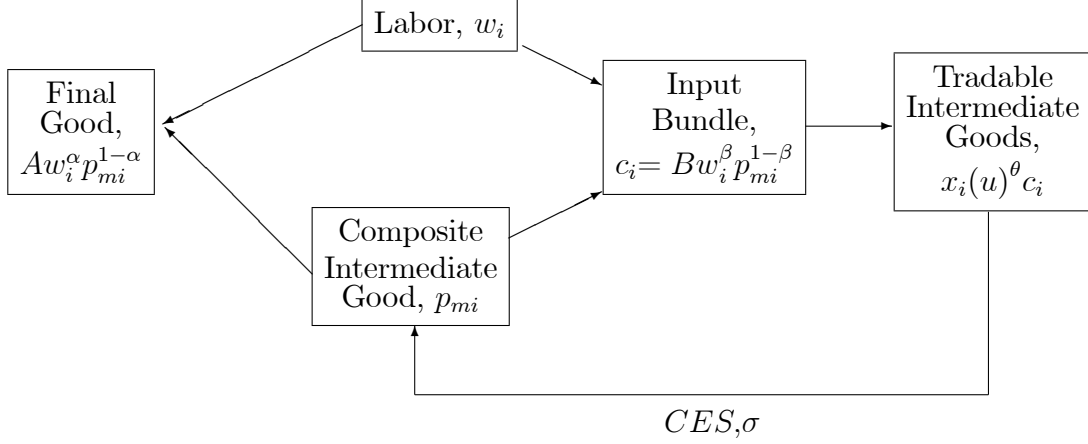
Labor, $w_i$

Final Good, $Aw_i^{\alpha}p_{mi}^{1-\alpha}$

Input Bundle, $c_i = Bw_i^{\beta}p_{mi}^{1-\beta}$

Tradable Intermediate Goods, $x_i(u)^{\theta}c_i$

Composite Intermediate Good, $p_{mi}$

$CES$,$\sigma$